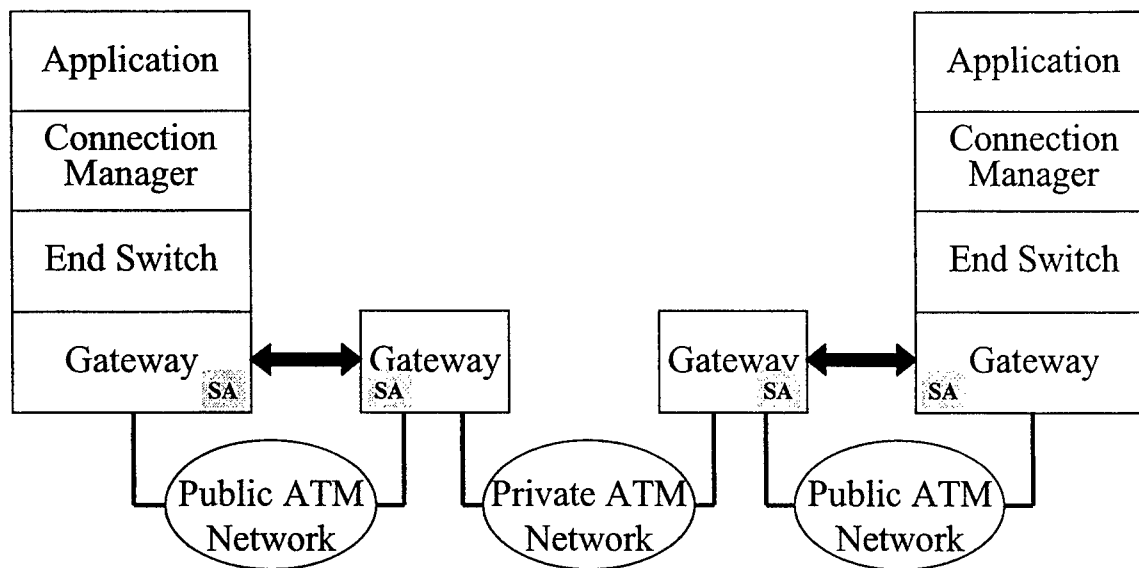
Application

Connection Manager

End Switch

Gateway

SA

Gateway

SA

Gateway

SA

Application

Connection Manager

End Switch

Gateway

SA

Public ATM Network

Private ATM Network

Public ATM Network